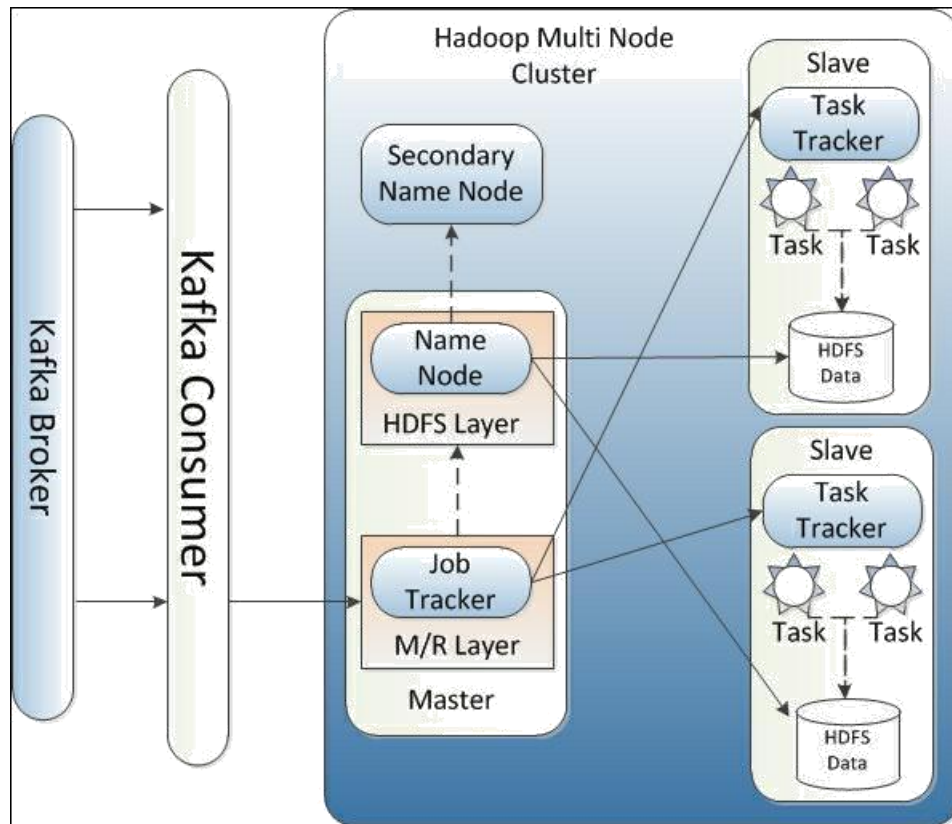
Kafka Broker

Kafka Consumer

Hadoop Multi Node Cluster

Secondary Name Node

Name Node

HDFS Layer

Job Tracker

M/R Layer

Master

Slave

Task Tracker

Task

Task

HDFS Data

Slave

Task Tracker

Task

Task

HDFS Data